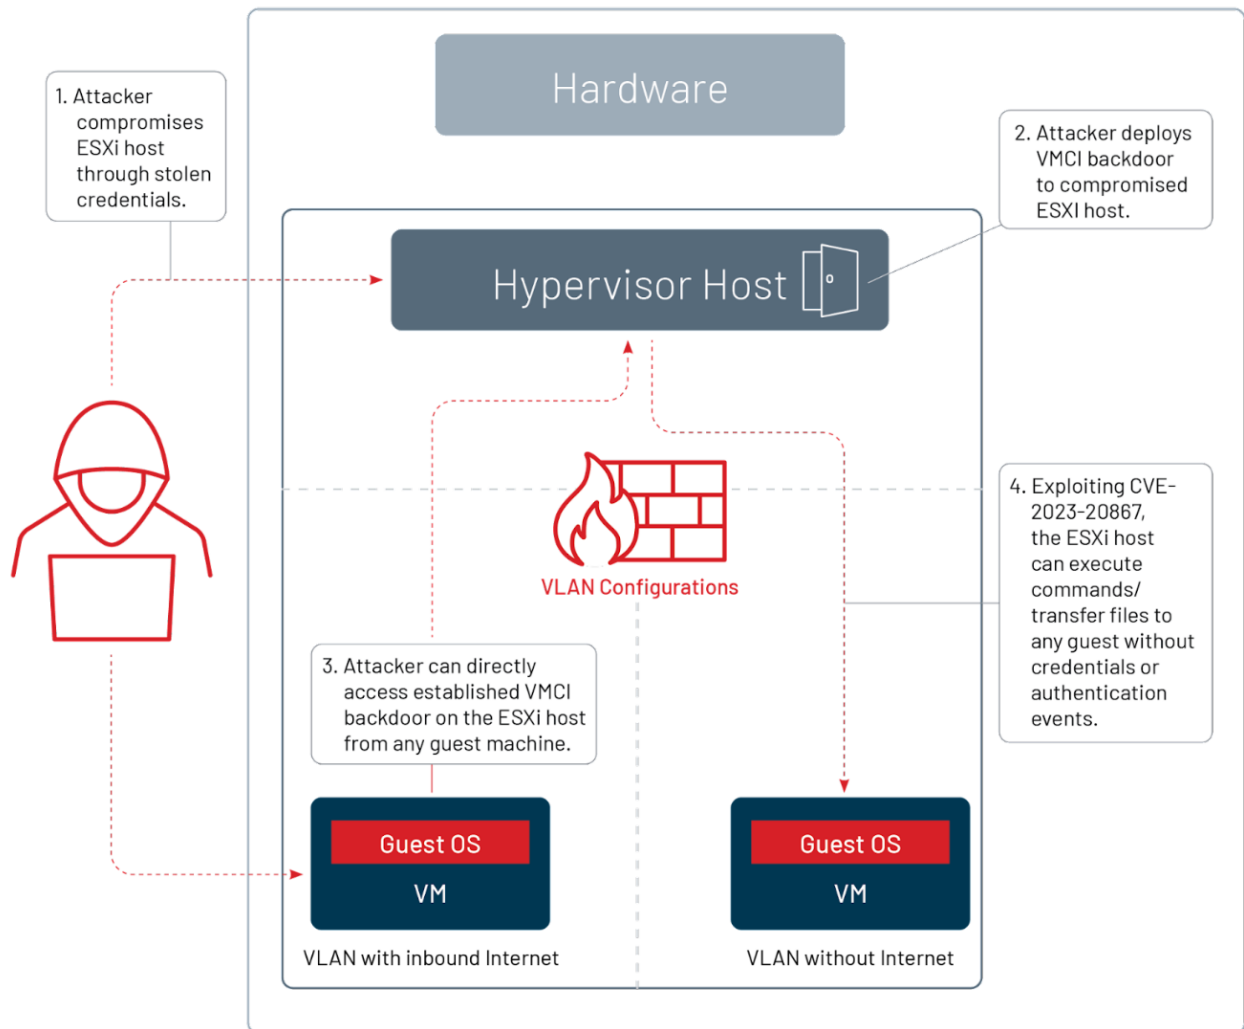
1. Attacker compromises ESXi host through stolen credentials.

Hardware

2. Attacker deploys VMCI backdoor to compromised ESXI host.

Hypervisor Host

4. Exploiting CVE-2023-20867, the ESXi host can execute commands/ transfer files to any guest without credentials or authentication events.

VLAN Configurations

3. Attacker can directly access established VMCI backdoor on the ESXi host from any guest machine.

Guest OS
VM
VLAN with inbound Internet

Guest OS
VM
VLAN without Internet